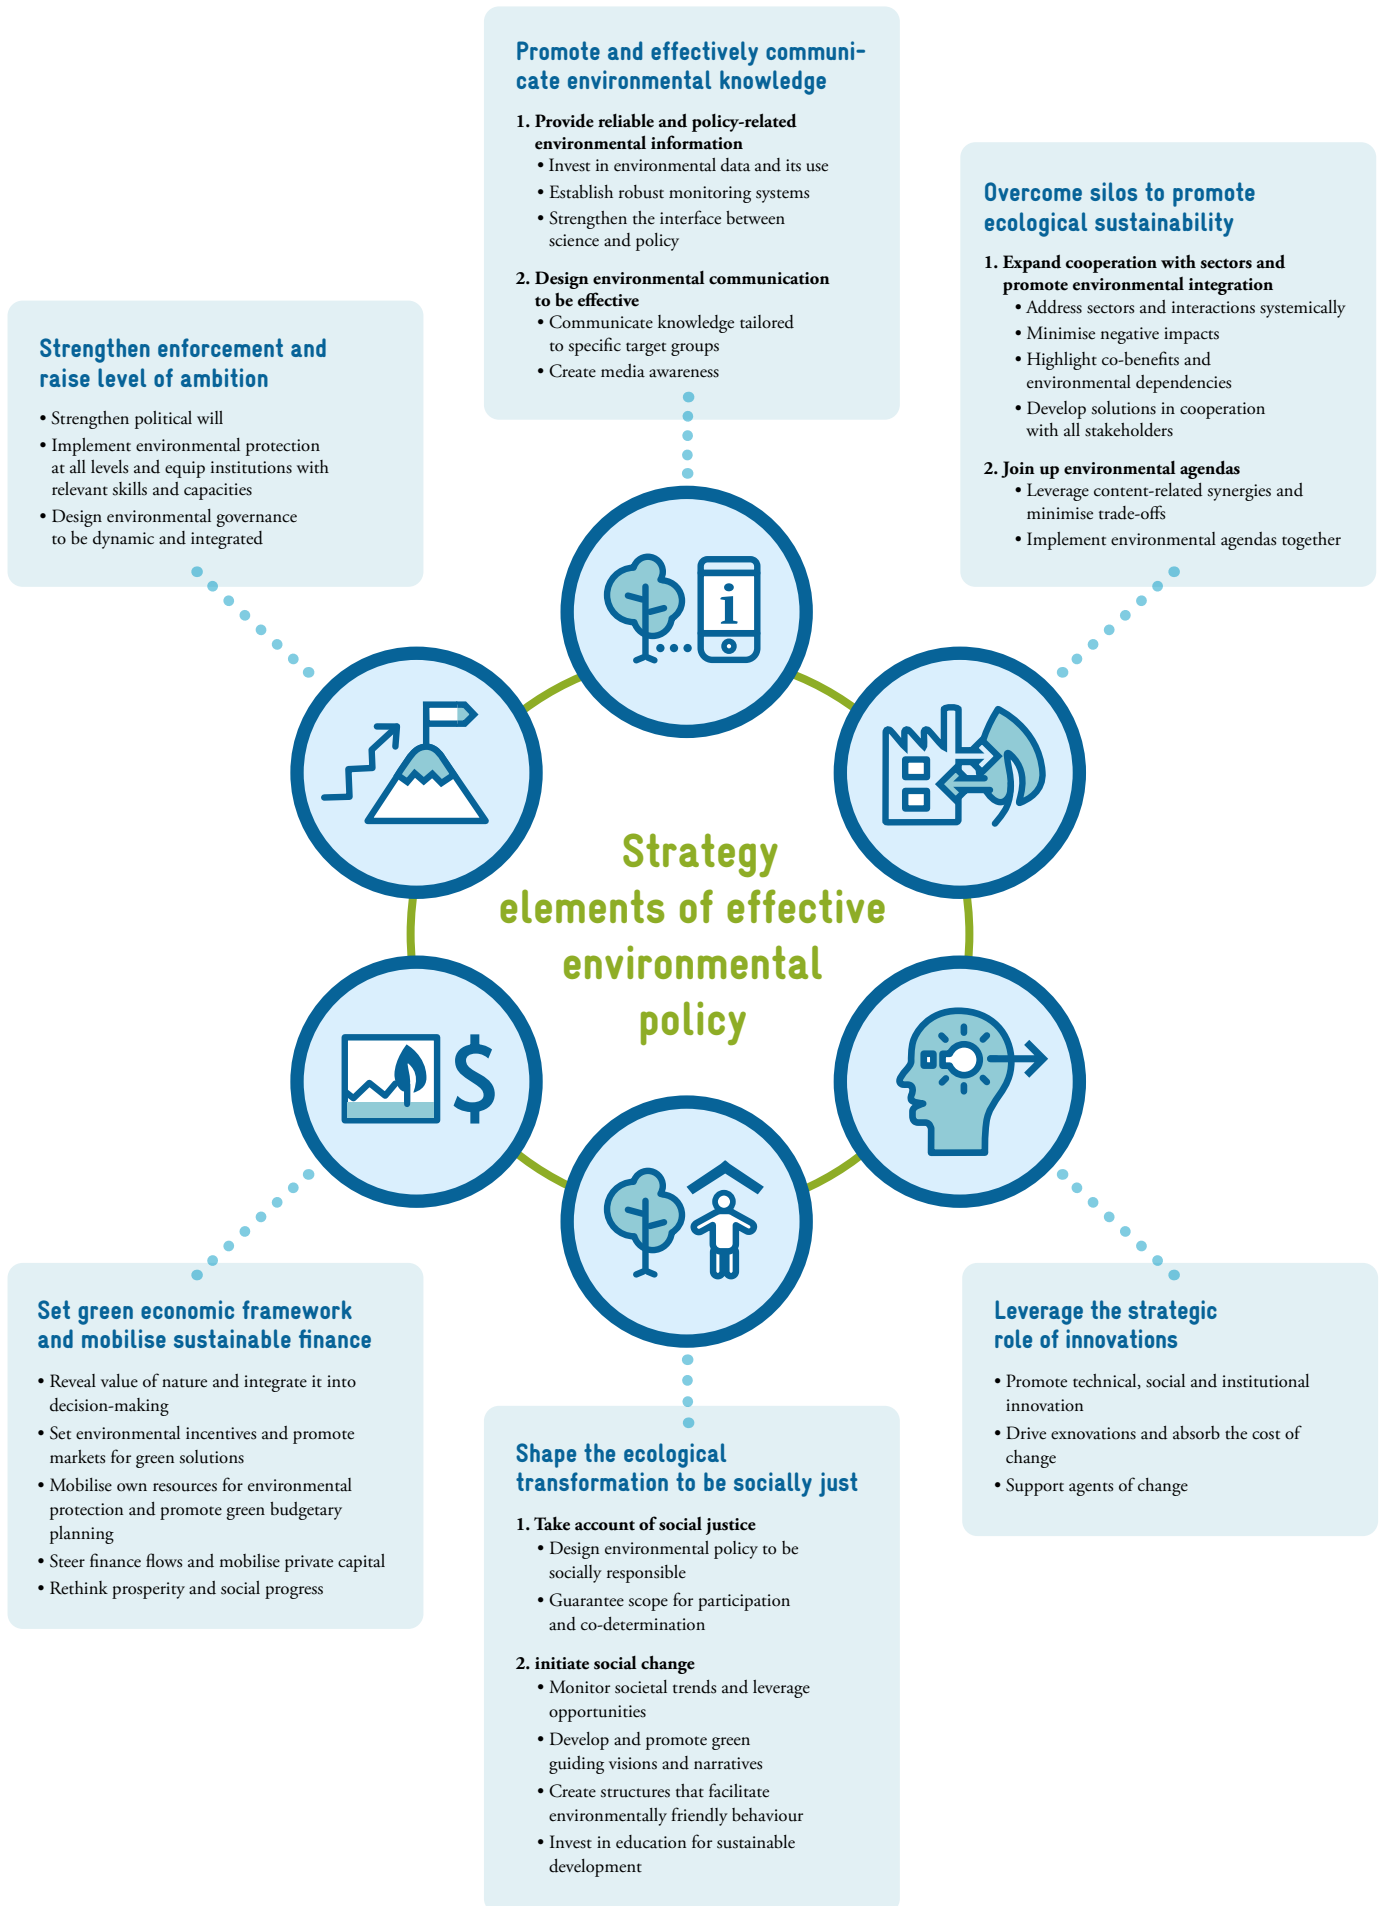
Promote and effectively communicate environmental knowledge

1. Provide reliable and policy-related environmental information
• Invest in environmental data and its use
• Establish robust monitoring systems
• Strengthen the interface between science and policy

2. Design environmental communication to be effective
• Communicate knowledge tailored to specific target groups
• Create media awareness

Overcome silos to promote ecological sustainability

1. Expand cooperation with sectors and promote environmental integration
• Address sectors and interactions systemically
• Minimise negative impacts
• Highlight co-benefits and environmental dependencies
• Develop solutions in cooperation with all stakeholders

2. Join up environmental agendas
• Leverage content-related synergies and minimise trade-offs
• Implement environmental agendas together

Strengthen enforcement and raise level of ambition

• Strengthen political will
• Implement environmental protection at all levels and equip institutions with relevant skills and capacities
• Design environmental governance to be dynamic and integrated

Strategy elements of effective environmental policy

Set green economic framework and mobilise sustainable finance

• Reveal value of nature and integrate it into decision-making
• Set environmental incentives and promote markets for green solutions
• Mobilise own resources for environmental protection and promote green budgetary planning
• Steer finance flows and mobilise private capital
• Rethink prosperity and social progress

Leverage the strategic role of innovations

• Promote technical, social and institutional innovation
• Drive exnovations and absorb the cost of change
• Support agents of change

Shape the ecological transformation to be socially just

1. Take account of social justice
• Design environmental policy to be socially responsible
• Guarantee scope for participation and co-determination

2. initiate social change
• Monitor societal trends and leverage opportunities
• Develop and promote green guiding visions and narratives
• Create structures that facilitate environmentally friendly behaviour
• Invest in education for sustainable development